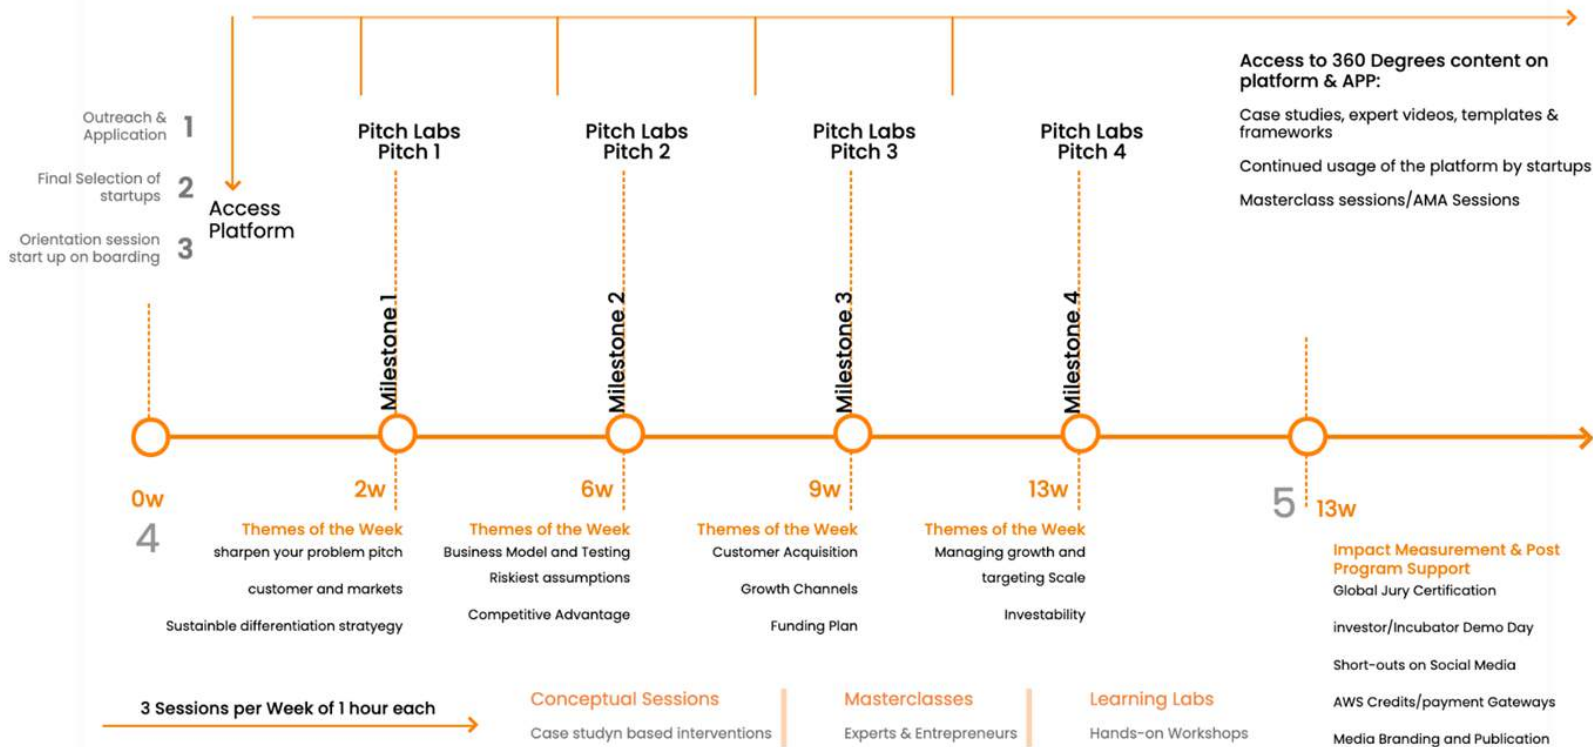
Outreach & Application 1

Final Selection of startups 2

Orientation session start up on boarding 3

Access Platform

Pitch Labs Pitch 1

Pitch Labs Pitch 2

Pitch Labs Pitch 3

Pitch Labs Pitch 4

Access to 360 Degrees content on platform & APP:

Case studies, expert videos, templates & frameworks

Continued usage of the platform by startups

Masterclass sessions/AMA Sessions

Milestone 1

Milestone 2

Milestone 3

Milestone 4

0w

4

2w

6w

9w

13w

5

13w

Themes of the Week
sharpen your problem pitch
customer and markets
Sustainble differentiation stratyegy

Themes of the Week
Business Model and Testing
Riskiest assumptions
Competitive Advantage

Themes of the Week
Customer Acquisition
Growth Channels
Funding Plan

Themes of the Week
Managing growth and targeting Scale
Investability

Impact Measurement & Post Program Support
Global Jury Certification
investor/Incubator Demo Day
Short-outs on Social Media
AWS Credits/payment Gateways
Media Branding and Publication

3 Sessions per Week of 1 hour each

Conceptual Sessions
Case studyn based interventions

Masterclasses
Experts & Entrepreneurs

Learning Labs
Hands-on Workshops